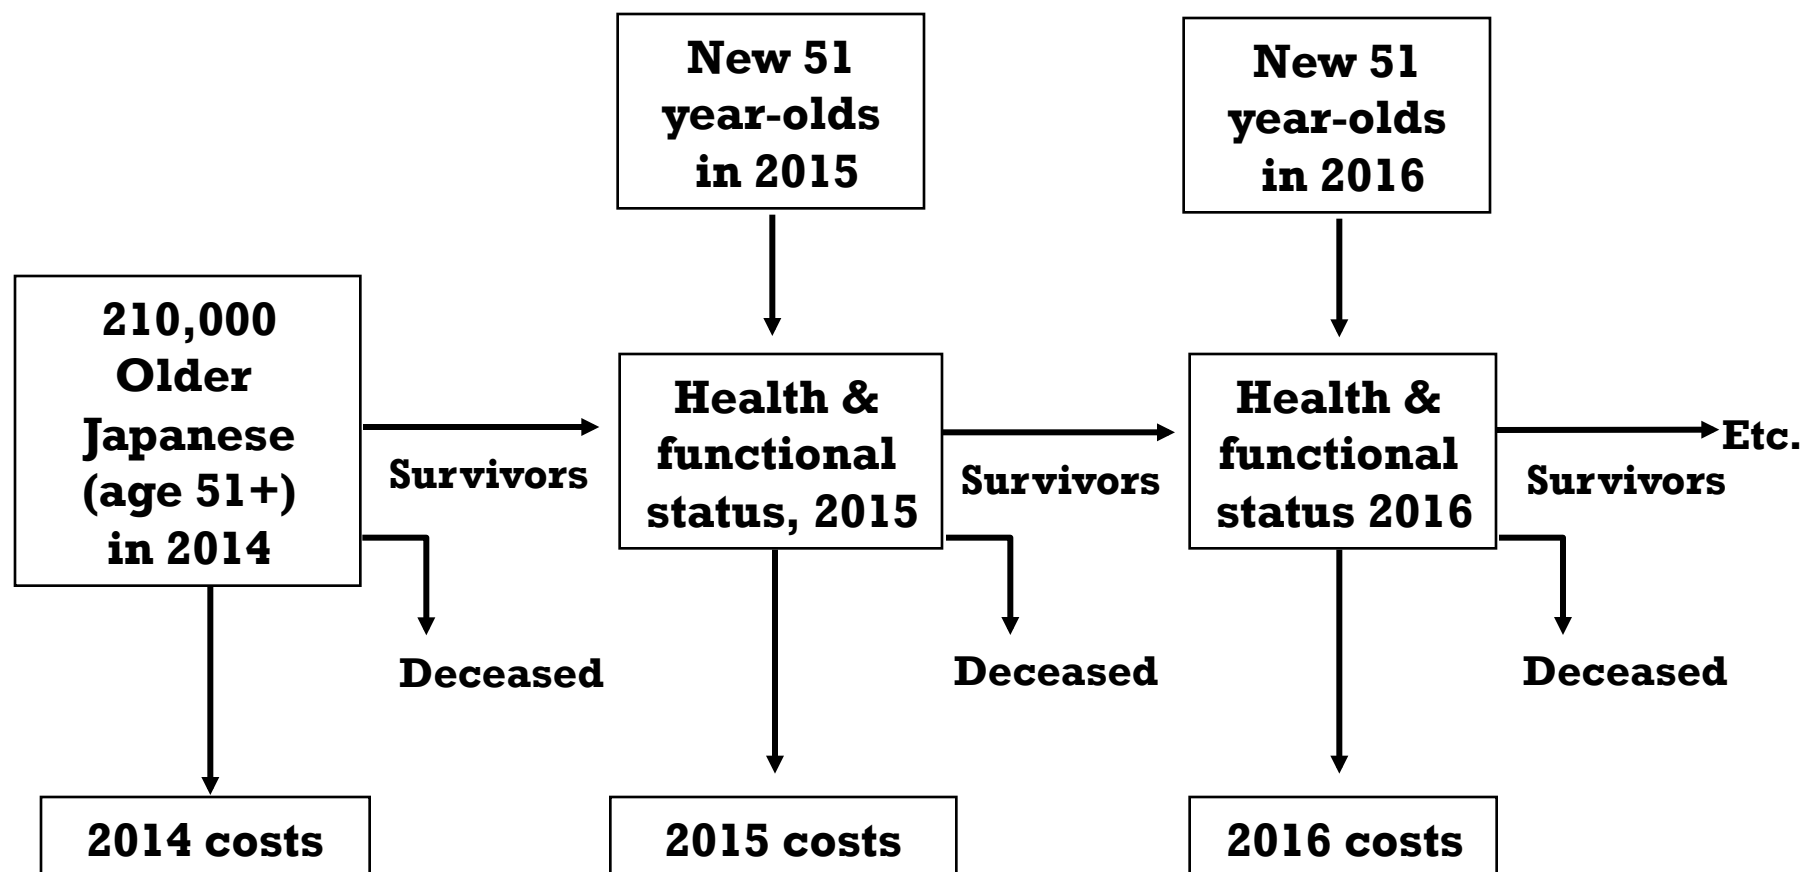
New 51 year-olds in 2015

New 51 year-olds in 2016

210,000 Older Japanese (age 51+) in 2014

Survivors

Health & functional status, 2015

Survivors

Health & functional status 2016

Survivors

Etc.

Deceased

Deceased

Deceased

2014 costs

2015 costs

2016 costs